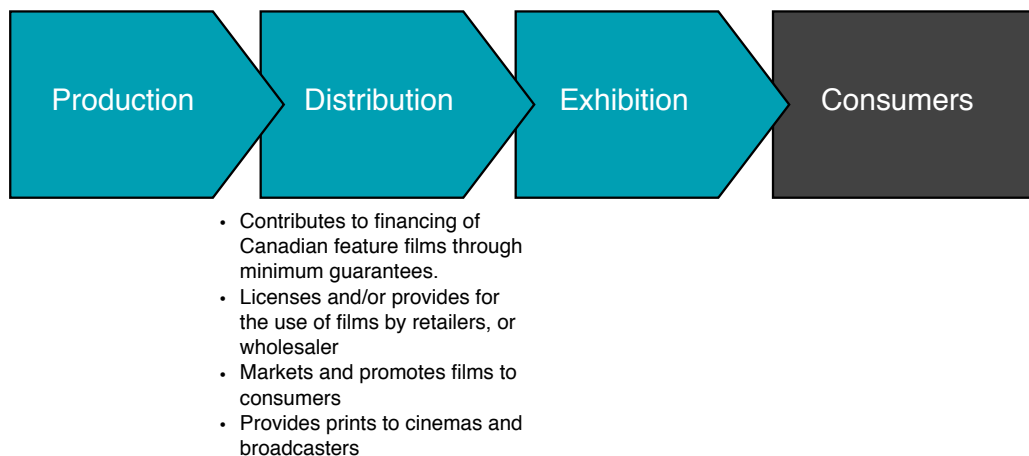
Production

Distribution

Exhibition

Consumers

- Contributes to financing of Canadian feature films through minimum guarantees.
- Licenses and/or provides for the use of films by retailers, or wholesaler
- Markets and promotes films to consumers
- Provides prints to cinemas and broadcasters